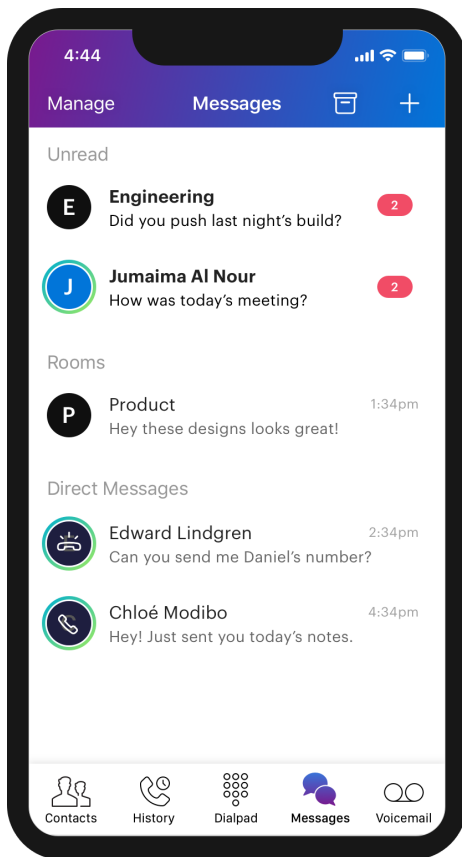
4:44

Manage Messages +

Unread

E Engineering
Did you push last night's build? 2

J Jumaima Al Nour
How was today's meeting? 2

Rooms

P Product 1:34pm
Hey these designs looks great!

Direct Messages

Edward Lindgren 2:34pm
Can you send me Daniel's number?

Chloé Modibo 4:34pm
Hey! Just sent you today's notes.

Contacts History Dialpad Messages Voicemail